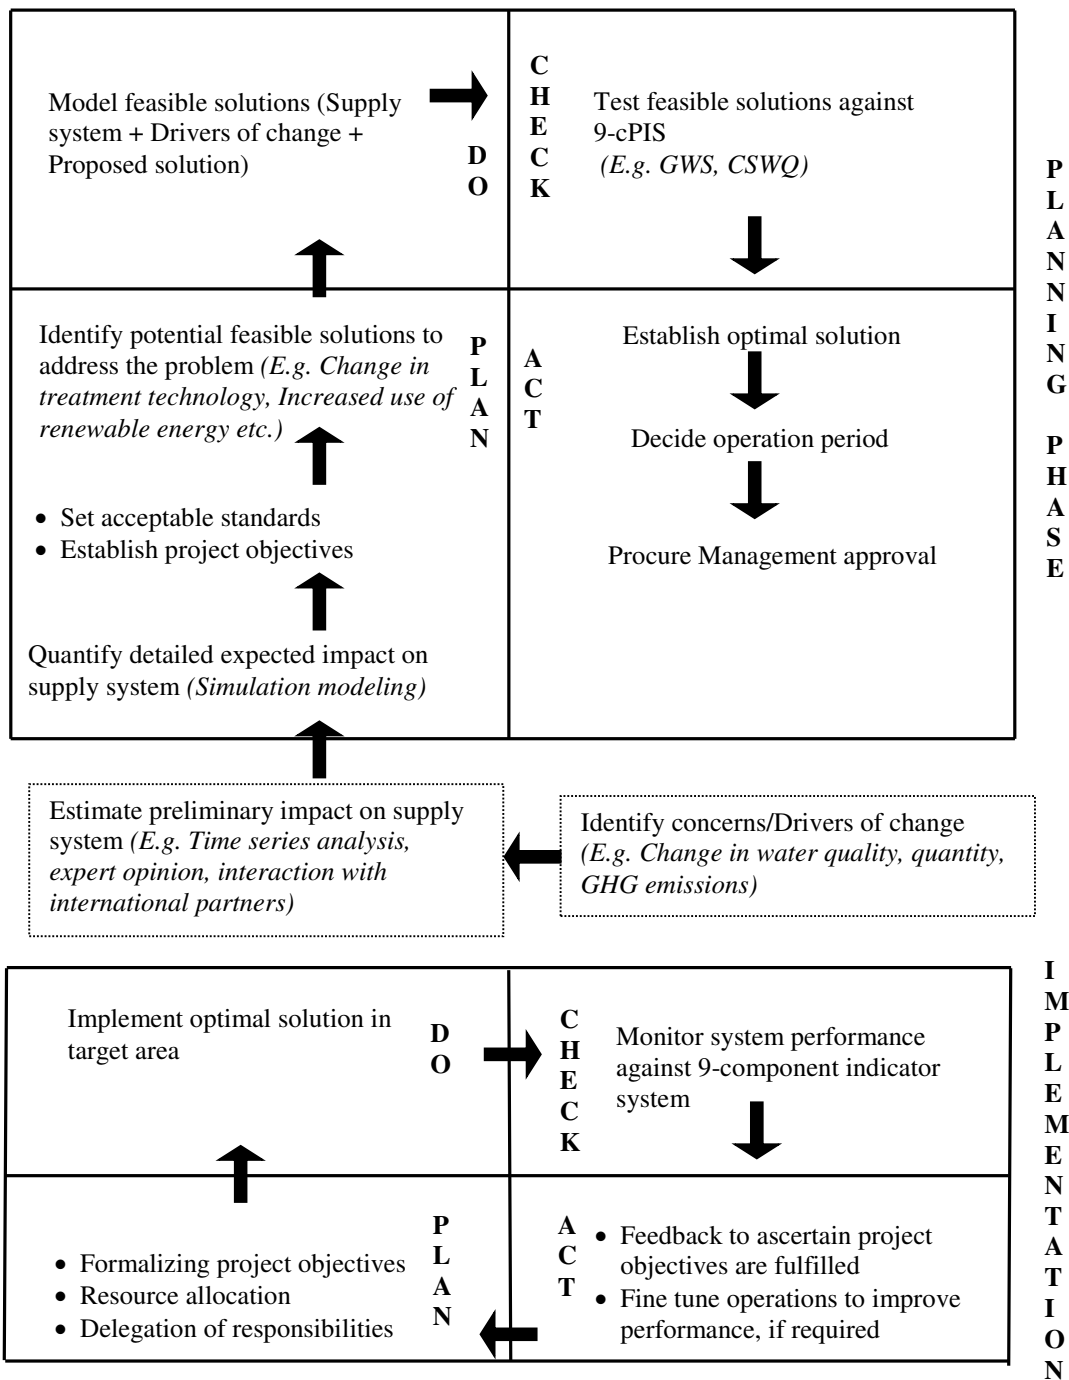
Model feasible solutions (Supply system + Drivers of change + Proposed solution)

DO

CHECK

Test feasible solutions against 9-cPIS *(E.g. GWS, CSWQ)*

PLANNING PHASE

Identify potential feasible solutions to address the problem *(E.g. Change in treatment technology, Increased use of renewable energy etc.)*

PLAN

ACT

Establish optimal solution

Decide operation period

Procure Management approval

- Set acceptable standards
- Establish project objectives

Quantify detailed expected impact on supply system *(Simulation modeling)*

Estimate preliminary impact on supply system *(E.g. Time series analysis, expert opinion, interaction with international partners)*

Identify concerns/Drivers of change *(E.g. Change in water quality, quantity, GHG emissions)*

IMPLEMENTATION

Implement optimal solution in target area

DO

CHECK

Monitor system performance against 9-component indicator system

PLAN

- Formalizing project objectives
- Resource allocation
- Delegation of responsibilities

ACT

- Feedback to ascertain project objectives are fulfilled
- Fine tune operations to improve performance, if required